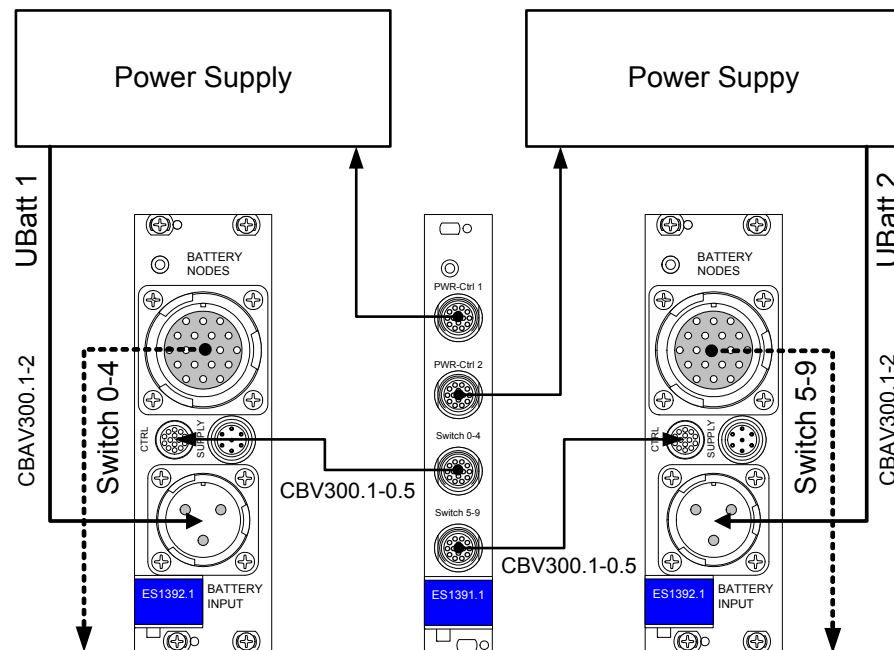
Power Supply

Power Suppy

UBatt 1

CBAV300.1-2

Switch 0-4

BATTERY NODES

CTRL

SUPPLY

ES1392.1

BATTERY INPUT

PWR-Ctrl 1

PWR-Ctrl 2

Switch 0-4

Switch 5-9

CBV300.1-0.5

ES1391.1

CBV300.1-0.5

BATTERY NODES

CTRL

SUPPLY

Switch 5-9

ES1392.1

BATTERY INPUT

UBatt 2

CBAV300.1-2